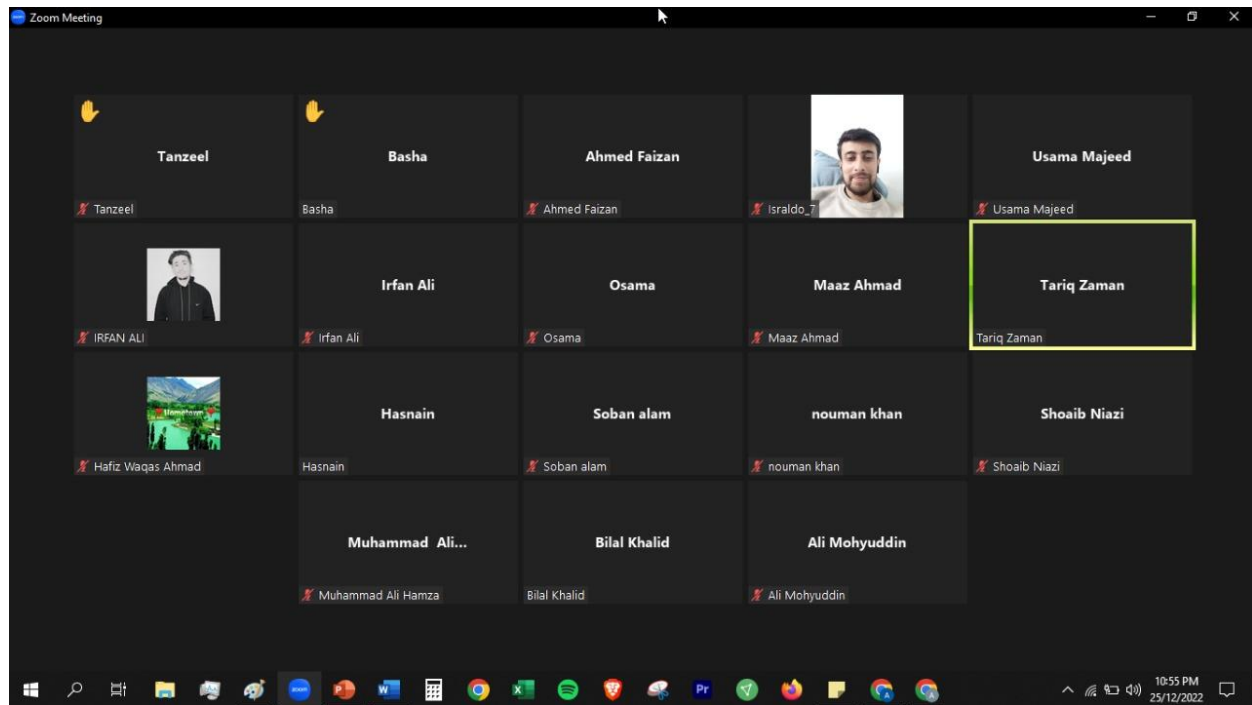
Zoom Meeting

Tanzeel
Tanzeel

Basha
Basha

Ahmed Faizan
Ahmed Faizan

Israldo_7

Usama Majeed
Usama Majeed

IRFAN ALI

Irfan Ali
Irfan Ali

Osama
Osama

Maaz Ahmad
Maaz Ahmad

Tariq Zaman
Tariq Zaman

Hafiz Waqas Ahmad

Hasnain
Hasnain

Soban alam
Soban alam

nouman khan
nouman khan

Shoaib Niazi
Shoaib Niazi

Muhammad Ali...
Muhammad Ali Hamza

Bilal Khalid
Bilal Khalid

Ali Mohyuddin
Ali Mohyuddin

10:55 PM
25/12/2022